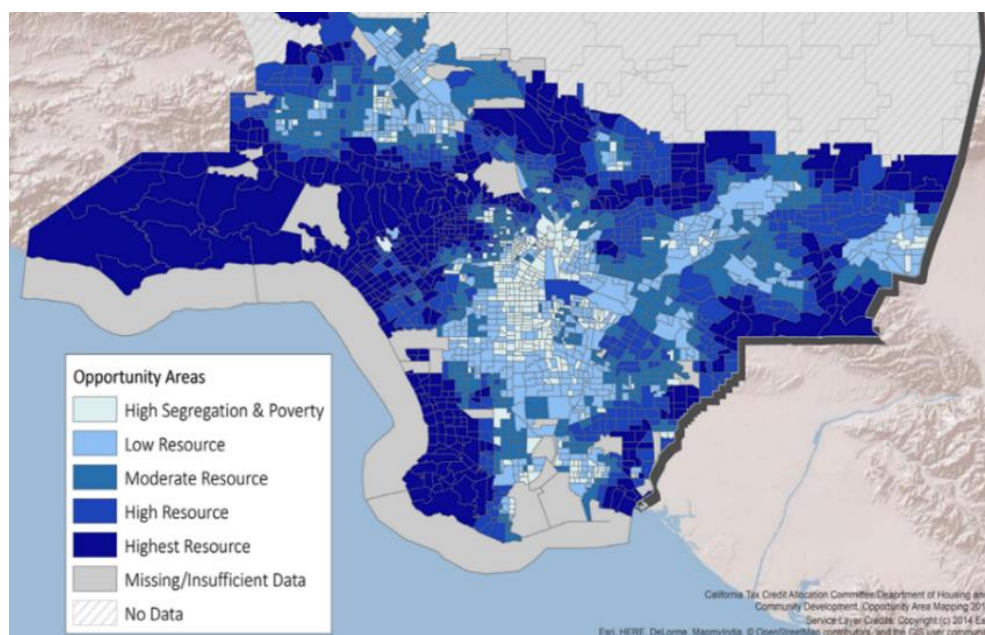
Opportunity Areas
High Segregation & Poverty
Low Resource
Moderate Resource
High Resource
Highest Resource
Missing/Insufficient Data
No Data

California Tax Credit Allocation Committee Department of Housing and Community Development. Opportunity Area Mapping 201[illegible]
Service Layer Credits: Copyright:(c) 2014 E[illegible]
Esri, HERE, DeLorme, MapmyIndia, © OpenStreetMap contributors, and the GIS user communi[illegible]